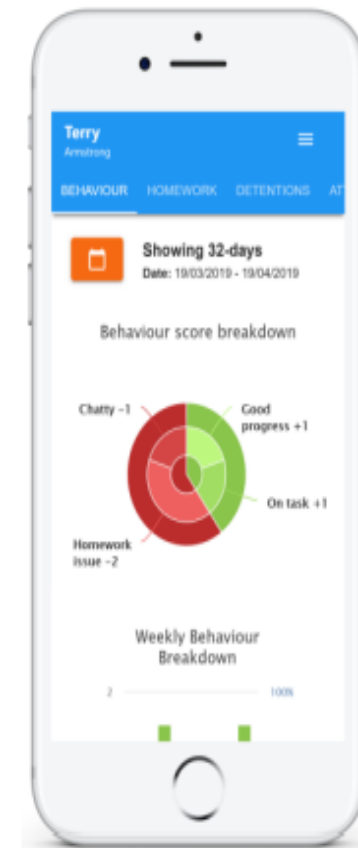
Terry
Armstrong

BEHAVIOUR HOMEWORK DETENTIONS AT

Showing 32-days
Date: 19/03/2019 - 19/04/2019

Behaviour score breakdown

Chatty -1

Good progress +1

On task +1

Homework issue -2

Weekly Behaviour Breakdown

2

100%